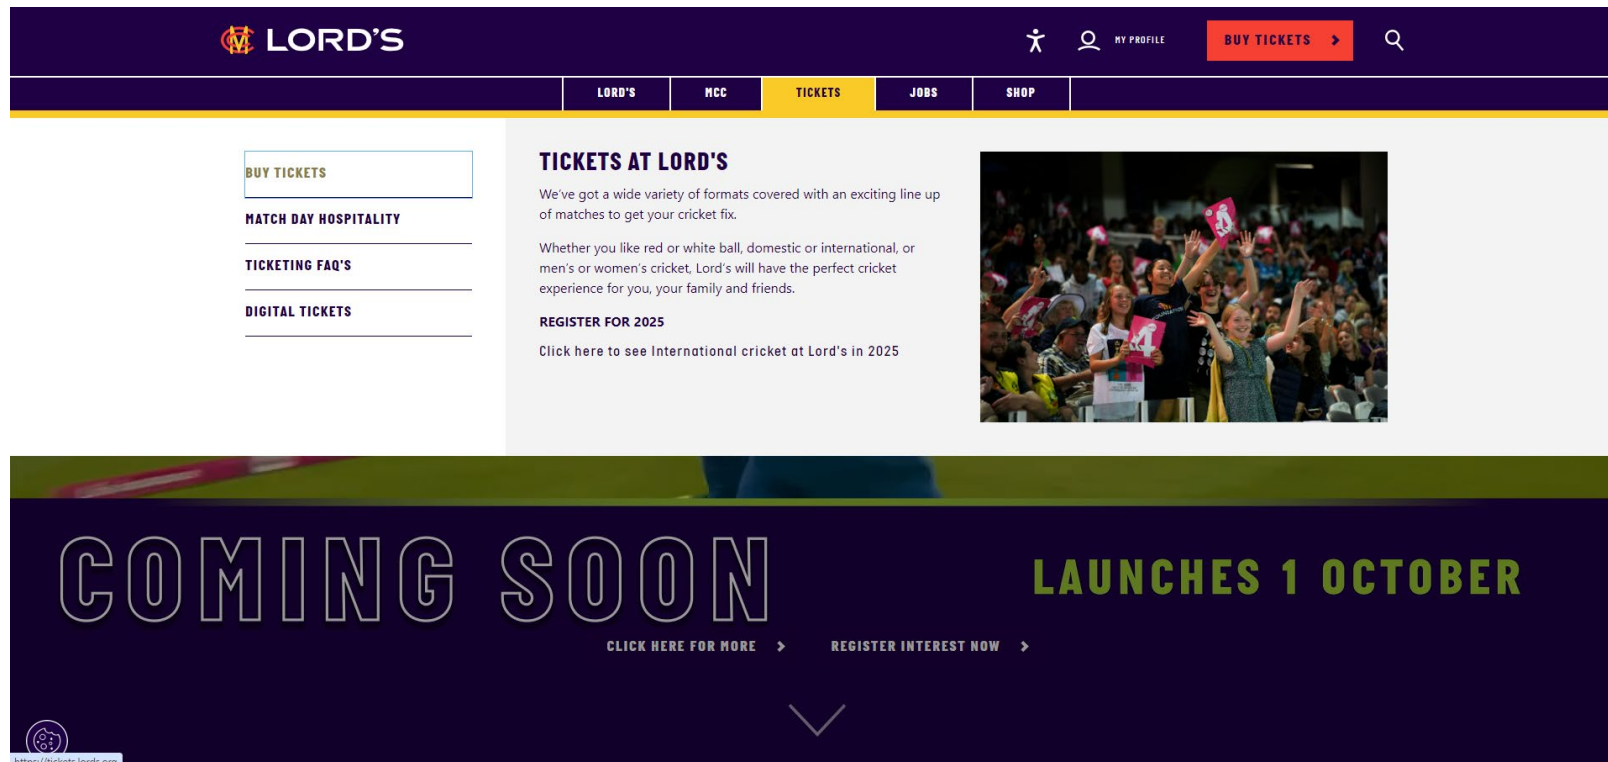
LORD'S

MY PROFILE

BUY TICKETS

LORD'S | MCC | TICKETS | JOBS | SHOP

BUY TICKETS

MATCH DAY HOSPITALITY

TICKETING FAQ'S

DIGITAL TICKETS

TICKETS AT LORD'S

We've got a wide variety of formats covered with an exciting line up of matches to get your cricket fix.

Whether you like red or white ball, domestic or international, or men's or women's cricket, Lord's will have the perfect cricket experience for you, your family and friends.

REGISTER FOR 2025

Click here to see International cricket at Lord's in 2025

COMING SOON

LAUNCHES 1 OCTOBER

CLICK HERE FOR MORE

REGISTER INTEREST NOW

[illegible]